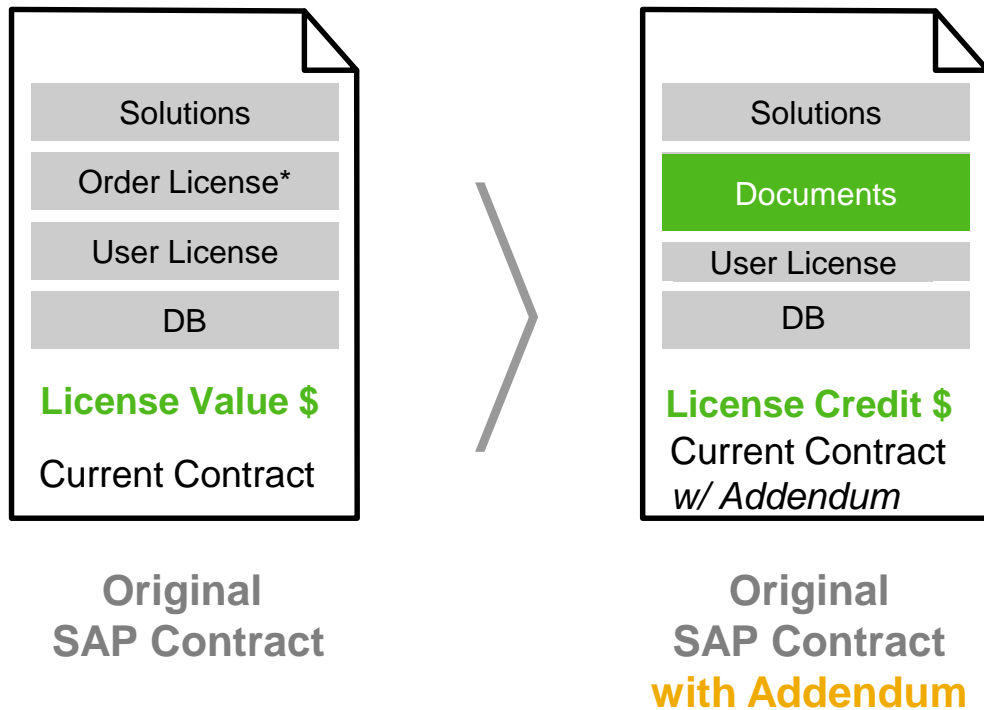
Solutions

Order License*

User License

DB

License Value $

Current Contract

Original SAP Contract

Solutions

Documents

User License

DB

License Credit $

Current Contract w/ Addendum

Original SAP Contract with Addendum